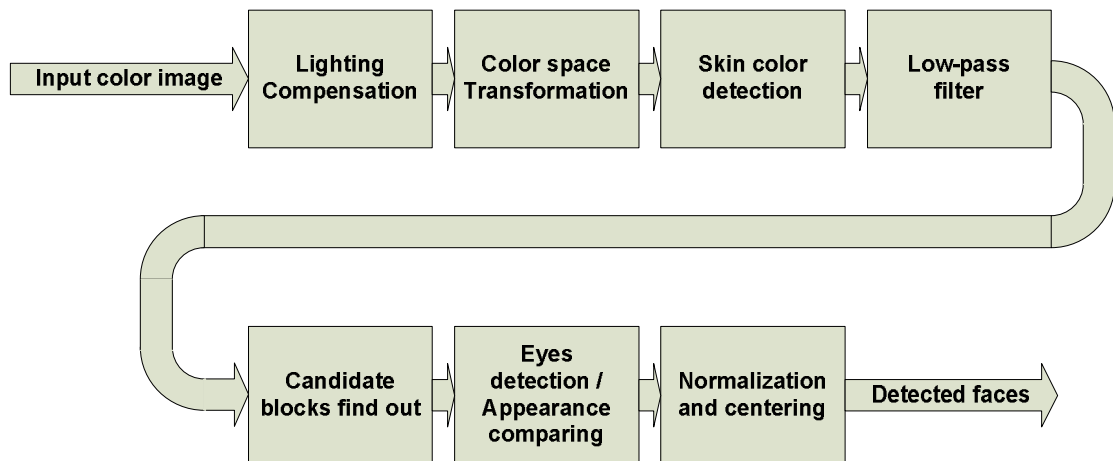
Input color image

Lighting Compensation

Color space Transformation

Skin color detection

Low-pass filter

Candidate blocks find out

Eyes detection / Appearance comparing

Normalization and centering

Detected faces